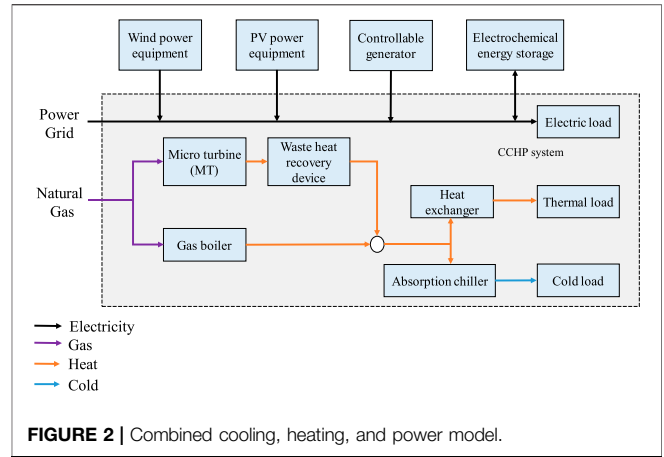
Wind power equipment

PV power equipment

Controllable generator

Electrochemical energy storage

Power Grid

Electric load

CCHP system

Micro turbine (MT)

Waste heat recovery device

Natural Gas

Heat exchanger

Thermal load

Gas boiler

Absorption chiller

Cold load

Electricity
Gas
Heat
Cold

FIGURE 2 | Combined cooling, heating, and power model.